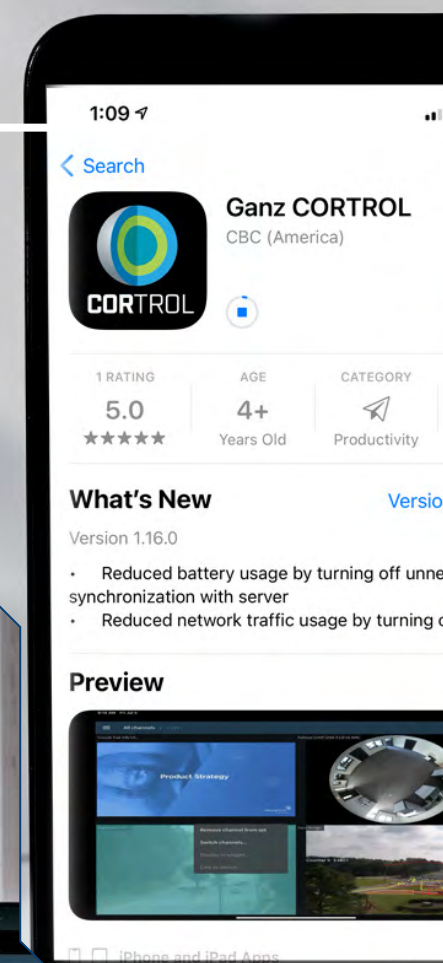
1:09

< Search

CORTROL

Ganz CORTROL

CBC (America)

1 RATING

5.0

★★★★★

AGE

4+

Years Old

CATEGORY

Productivity

What's New

Versio

Version 1.16.0

• Reduced battery usage by turning off unne synchronization with server

• Reduced network traffic usage by turning c

Preview

All channels

Product Strategy

Remove channel from set

Switch channels...

iPhone and iPad Apps